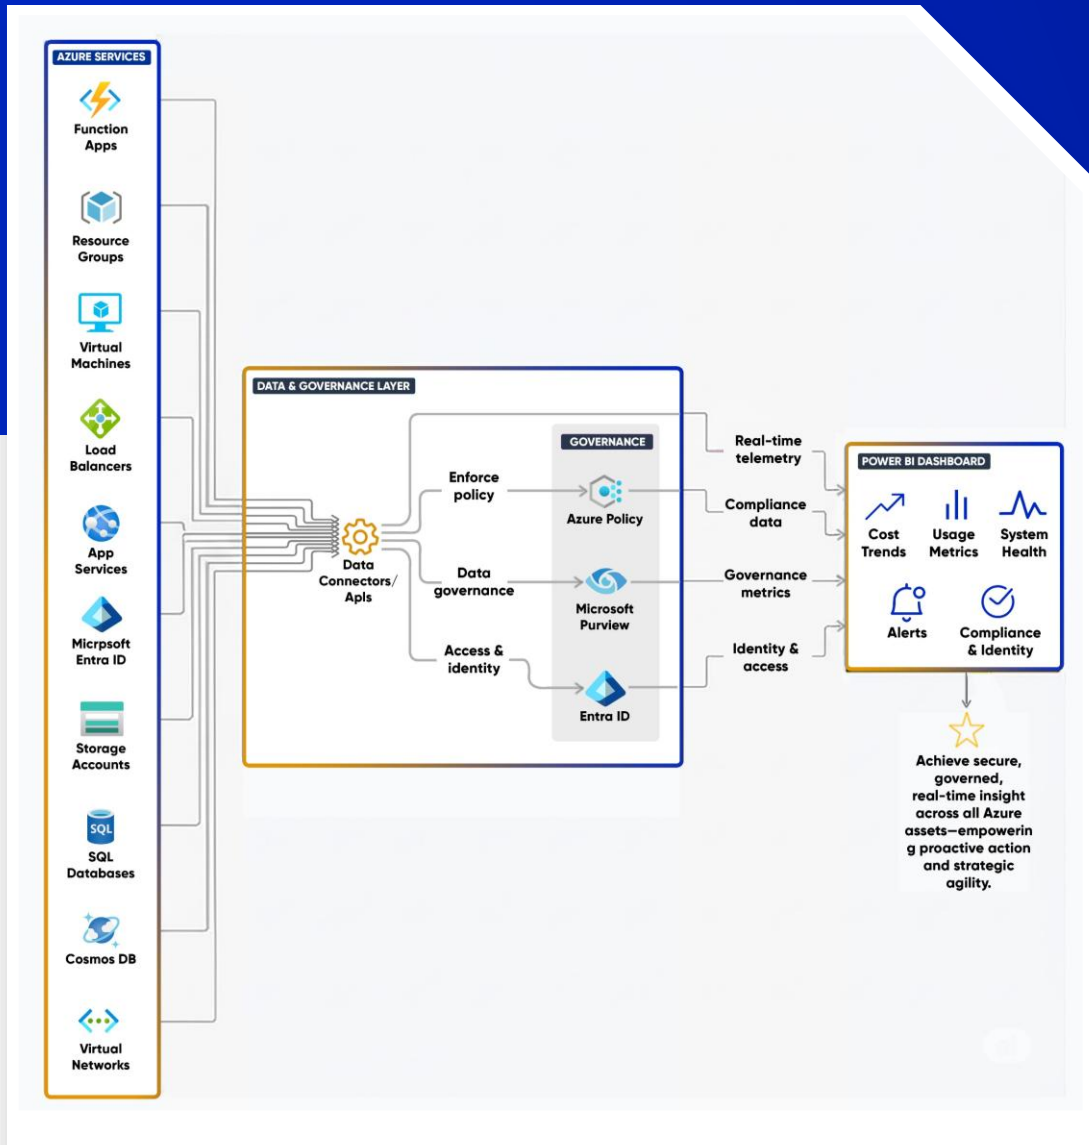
AZURE SERVICES

Function Apps

Resource Groups

Virtual Machines

Load Balancers

App Services

Micrpsoft Entra ID

Storage Accounts

SQL

SQL Databases

Cosmos DB

Virtual Networks

DATA & GOVERNANCE LAYER

Data Connectors/ Apls

Enforce policy

Data governance

Access & identity

GOVERNANCE

Azure Policy

Microsoft Purview

Entra ID

Real-time telemetry

Compliance data

Governance metrics

Identity & access

POWER BI DASHBOARD

Cost Trends

Usage Metrics

System Health

Alerts

Compliance & Identity

Achieve secure, governed, real-time insight across all Azure assets—empowering proactive action and strategic agility.